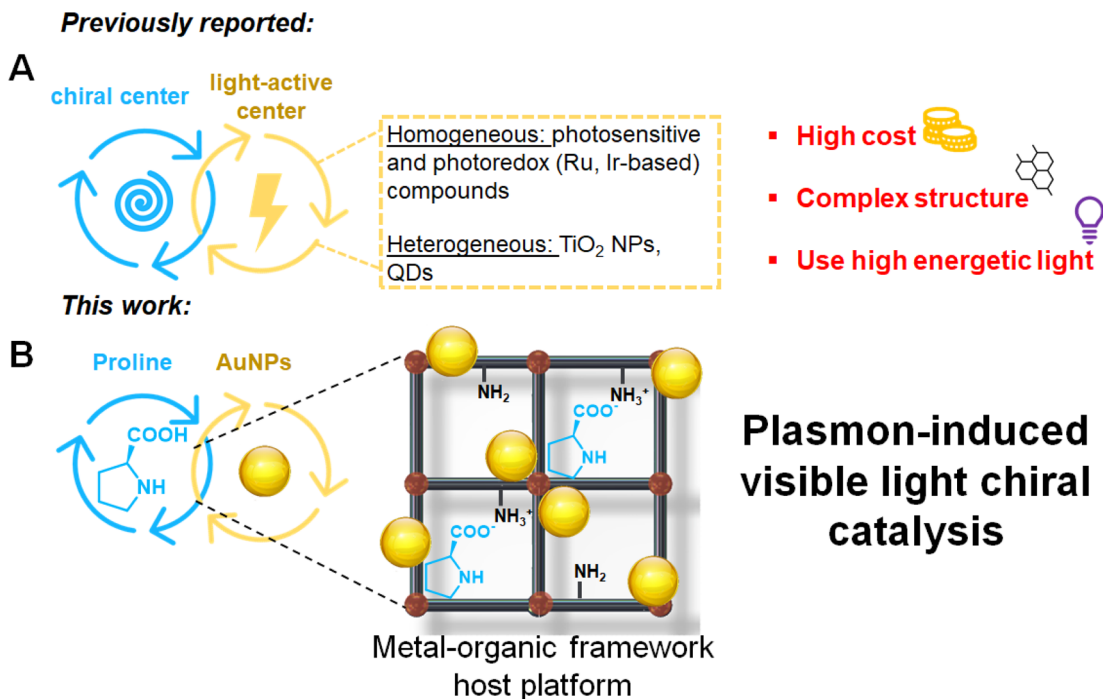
Previously reported:

A

chiral center

light-active center

Homogeneous: photosensitive and photoredox (Ru, Ir-based) compounds

Heterogeneous: $TiO_2$ NPs, QDs

▪ High cost

▪ Complex structure

▪ Use high energetic light

This work:

B

Proline

AuNPs

COOH

NH

$NH_2$

$NH_3^+$

$COO^-$

NH

$NH_3^+$

$COO^-$

NH

$NH_2$

Metal-organic framework host platform

Plasmon-induced visible light chiral catalysis